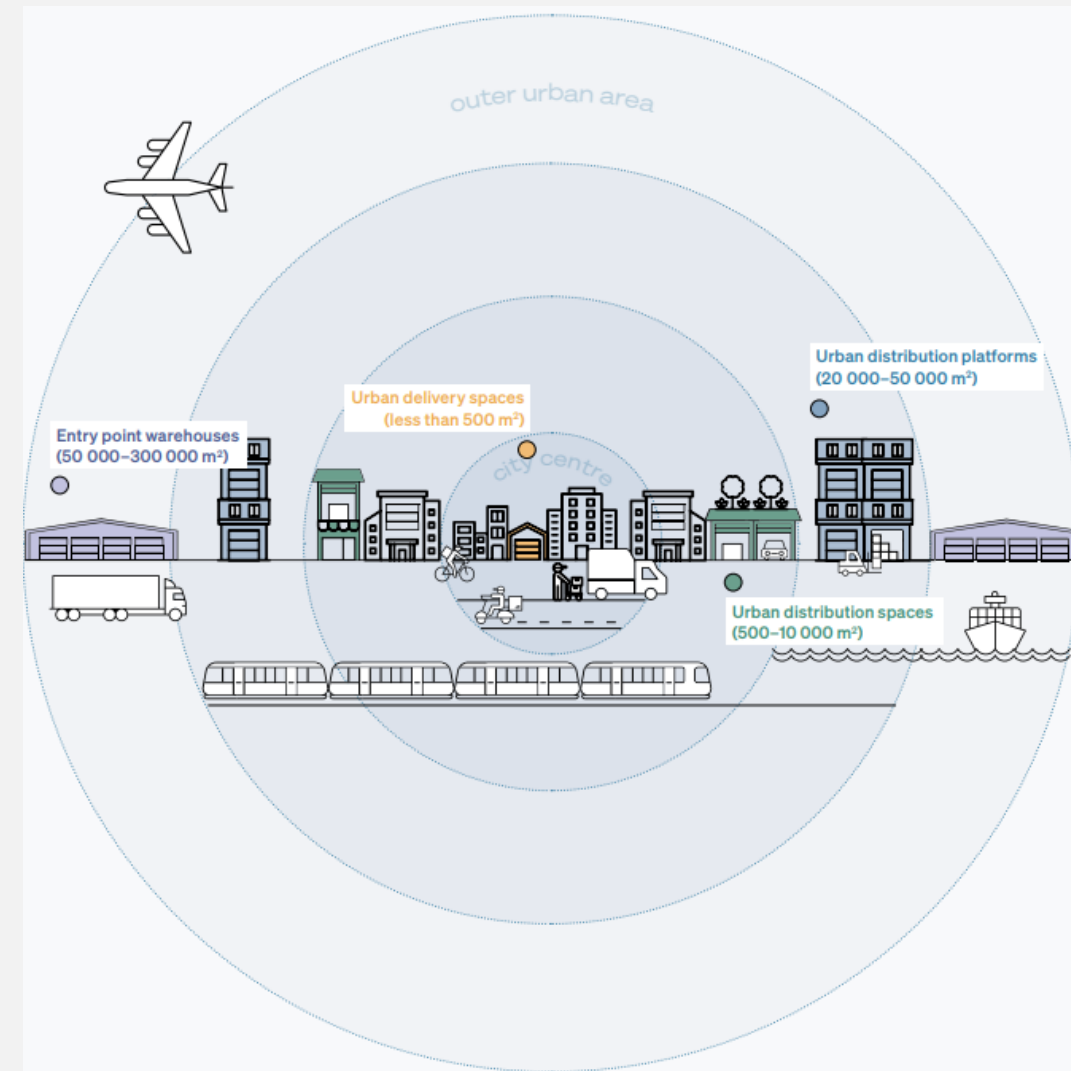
outer urban area

Urban distribution platforms
(20 000–50 000 m²)

Urban delivery spaces
(less than 500 m²)

Entry point warehouses
(50 000–300 000 m²)

city centre

Urban distribution spaces
(500–10 000 m²)